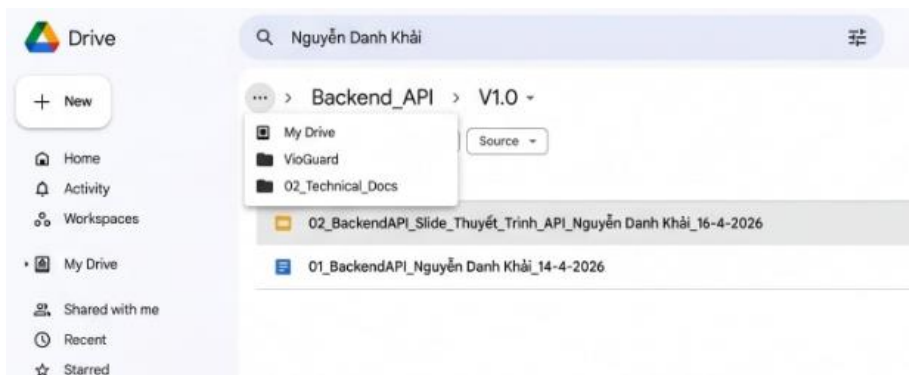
Drive

Nguyễn Danh Khải

New

Home
Activity
Workspaces

My Drive

Shared with me
Recent
Starred

... > Backend_API > V1.0

My Drive
VioGuard
02_Technical_Docs

Source

02_BackendAPI_Slide_Thuyết_Trình_API_Nguyễn Danh Khải_16-4-2026

01_BackendAPI_Nguyễn Danh Khải_14-4-2026